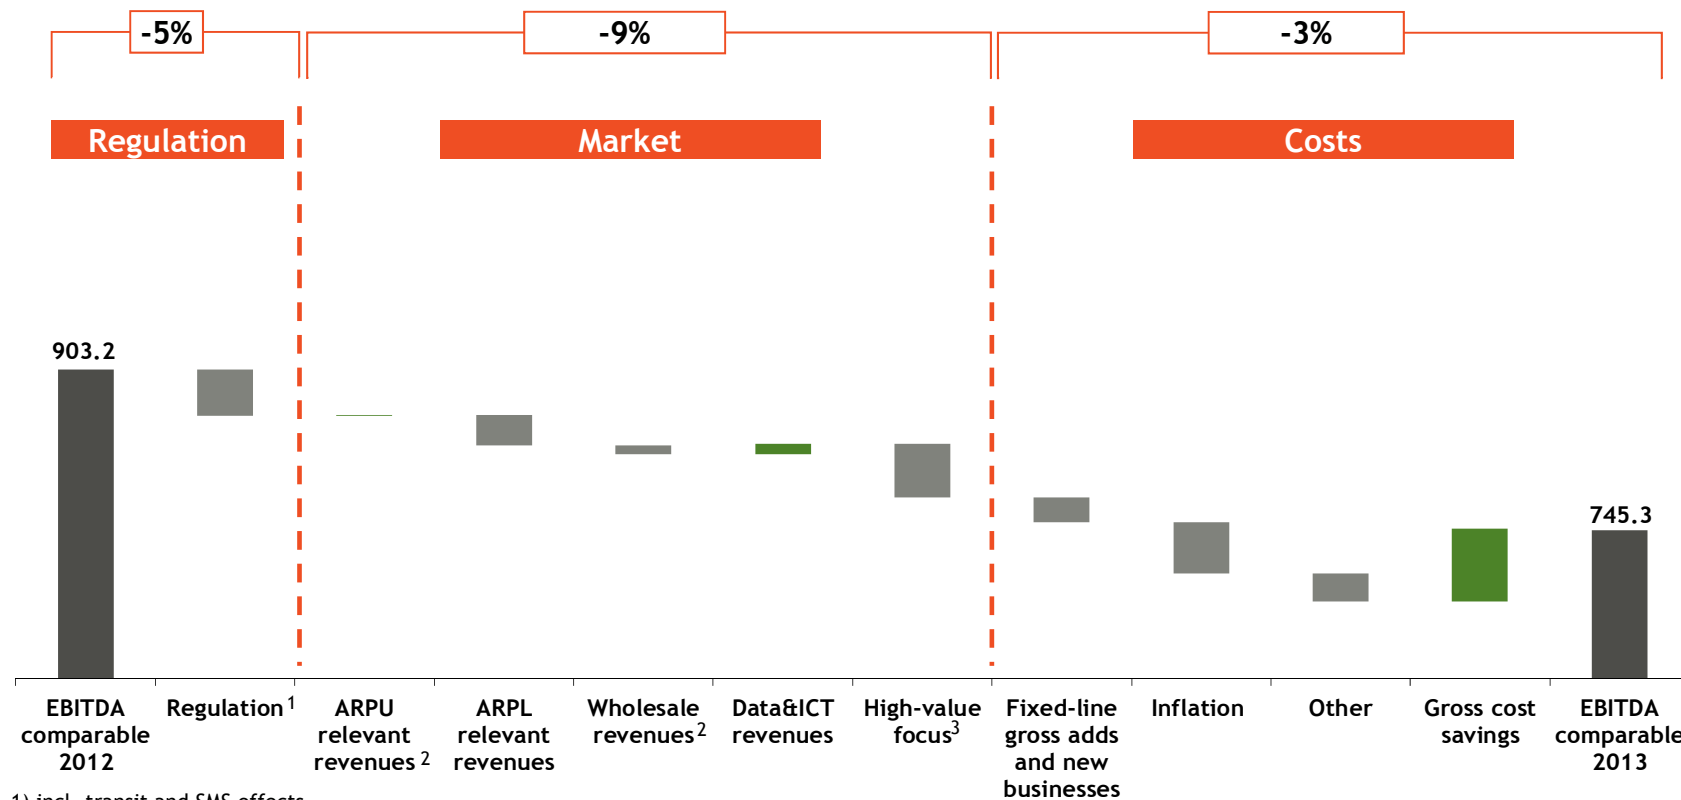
-5%

-9%

-3%

Regulation

Market

Costs

903.2

745.3

EBITDA comparable 2012

Regulation $^1$

ARPU relevant revenues $^2$

ARPL relevant revenues

Wholesale revenues $^2$

Data&ICT revenues

High-value focus $^3$

Fixed-line gross adds and new businesses

Inflation

Other

Gross cost savings

EBITDA comparable 2013

1) incl. transit and SMS effects